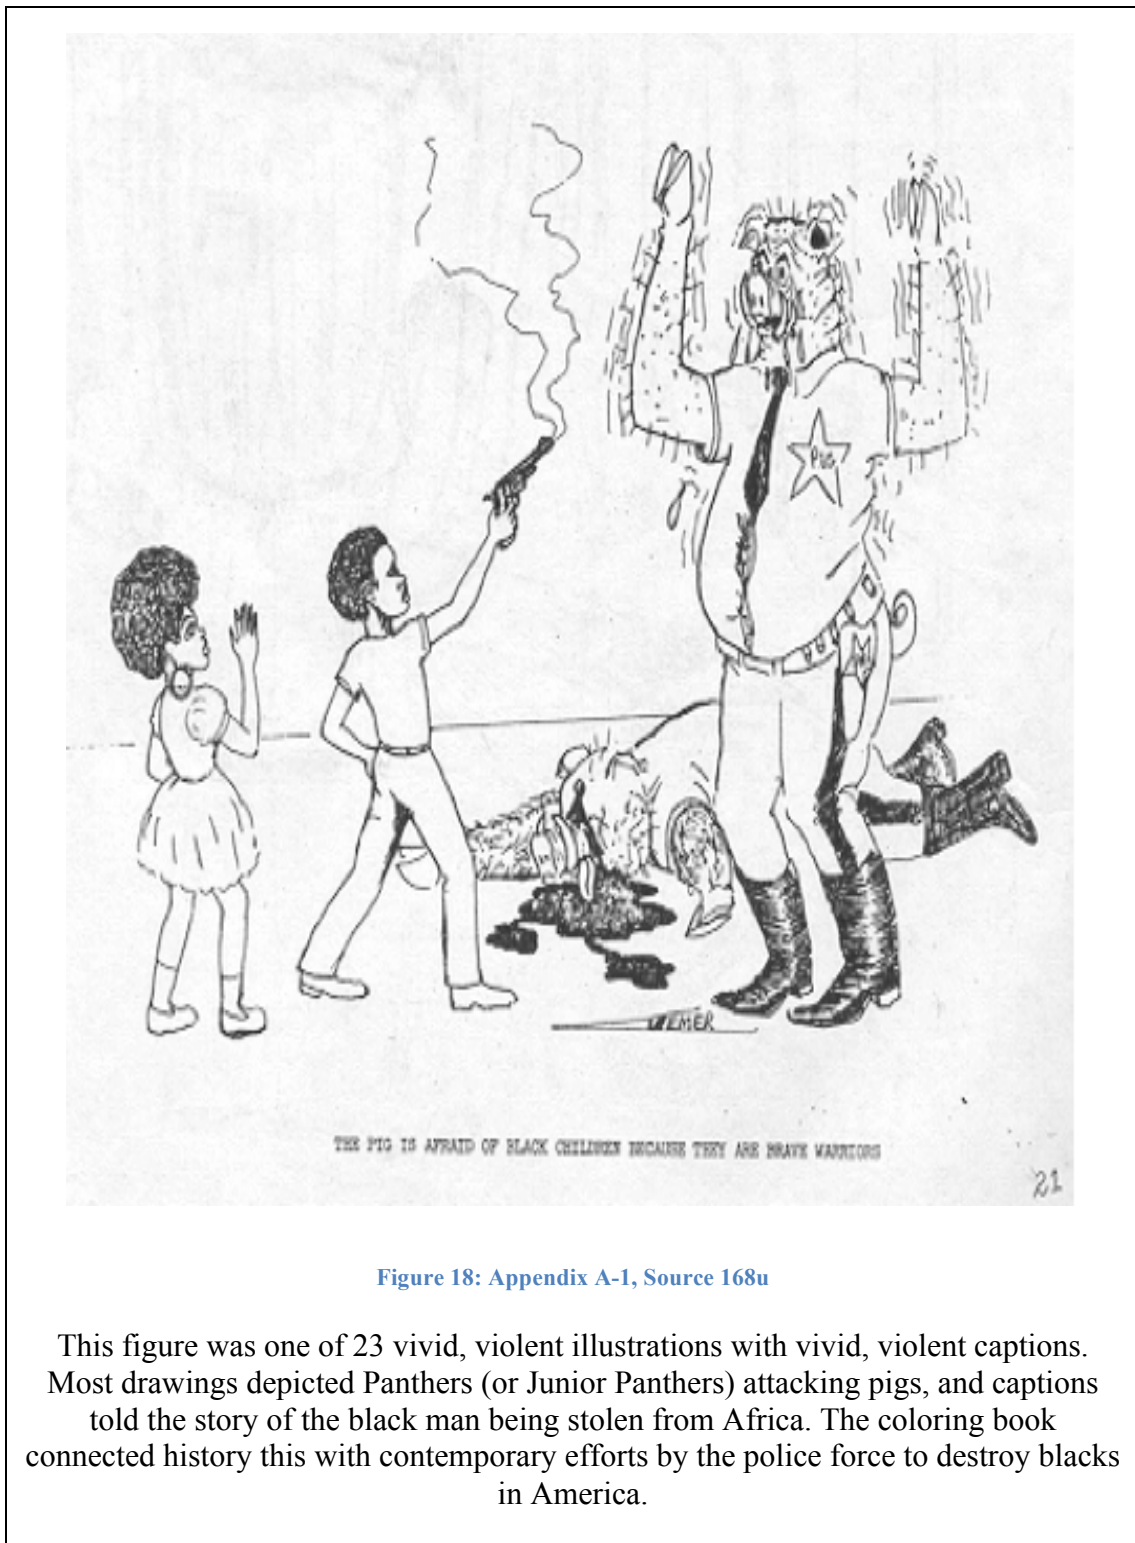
PIG

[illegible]EMER

THE PIG IS AFRAID OF BLACK CHILDREN BECAUSE THEY ARE BRAVE WARRIORS

21

Figure 18: Appendix A-1, Source 168u

This figure was one of 23 vivid, violent illustrations with vivid, violent captions. Most drawings depicted Panthers (or Junior Panthers) attacking pigs, and captions told the story of the black man being stolen from Africa. The coloring book connected history this with contemporary efforts by the police force to destroy blacks in America.